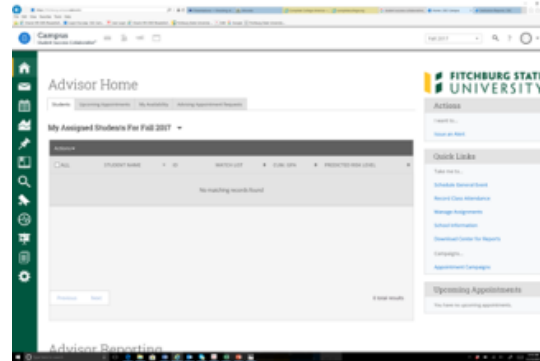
Campus
Student Success Collaborative

Fall 2017

Advisor Home

Students | Upcoming Appointments | My Availability | Advising Appointment Requests

My Assigned Students For Fall 2017

Actions

ALL | STUDENT NAME | ID | WATCH LIST | CUM. GPA | PREDICTED RISK LEVEL

No matching records found

Previous | Next

0 total results

Advisor Reporting

FITCHBURG STATE UNIVERSITY

Actions

I want to...

Issue an Alert

Quick Links

Take me to...

Schedule General Event

Record Class Attendance

Manage Assignments

School Information

Download Center for Reports

Campaigns

Appointment Campaigns

Upcoming Appointments

You have no upcoming appointments.